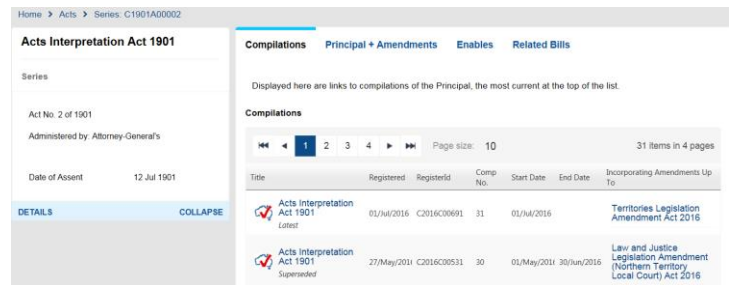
Home > Acts > Series: C1901A00002

Acts Interpretation Act 1901

Series

Act No. 2 of 1901

Administered by: Attorney-General's

Date of Assent 12 Jul 1901

DETAILS COLLAPSE

Compilations Principal + Amendments Enables Related Bills

Displayed here are links to compilations of the Principal, the most current at the top of the list.

Compilations

1 2 3 4 Page size: 10 31 items in 4 pages

| Title | Registered | RegisterId | Comp No. | Start Date | End Date | Incorporating Amendments Up To |
|---|---|---|---|---|---|---|
| Acts Interpretation Act 1901 Latest | 01/Jul/2016 | C2016C00691 | 31 | 01/Jul/2016 | | Territories Legislation Amendment Act 2016 |
| Acts Interpretation Act 1901 Superseded | 27/May/2016 | C2016C00531 | 30 | 01/May/2016 | 30/Jun/2016 | Law and Justice Legislation Amendment (Northern Territory Local Court) Act 2016 |